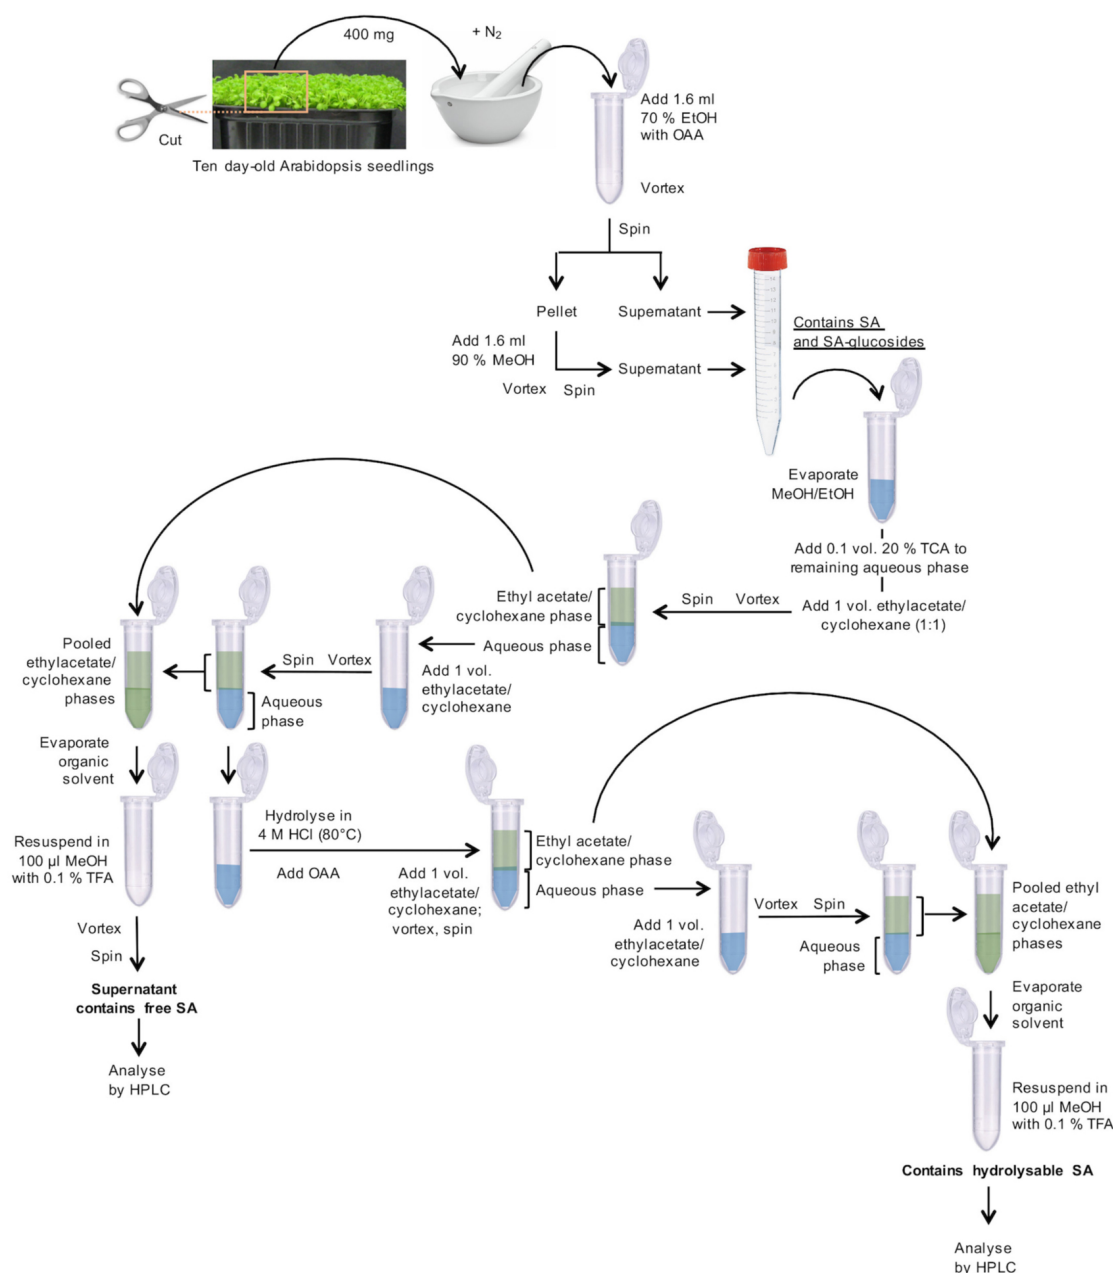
400 mg

+ $N_2$

Cut

Ten day-old Arabidopsis seedlings

Add 1.6 ml 70 % EtOH with OAA

Vortex

Spin

Pellet

Supernatant

Add 1.6 ml 90 % MeOH

Vortex Spin

Supernatant

Contains SA and SA-glucosides

Evaporate MeOH/EtOH

Add 0.1 vol. 20 % TCA to remaining aqueous phase

Add 1 vol. ethylacetate/ cyclohexane (1:1)

Spin Vortex

Ethyl acetate/ cyclohexane phase

Aqueous phase

Add 1 vol. ethylacetate/ cyclohexane

Spin Vortex

Aqueous phase

Pooled ethylacetate/ cyclohexane phases

Evaporate organic solvent

Resuspend in 100 µl MeOH with 0.1 % TFA

Vortex

Spin

Supernatant contains free SA

Analyse by HPLC

Hydrolyse in 4 M HCl (80°C)

Add OAA

Add 1 vol. ethylacetate/ cyclohexane; vortex, spin

Ethyl acetate/ cyclohexane phase

Aqueous phase

Add 1 vol. ethylacetate/ cyclohexane

Vortex Spin

Aqueous phase

Pooled ethyl acetate/ cyclohexane phases

Evaporate organic solvent

Resuspend in 100 µl MeOH with 0.1 % TFA

Contains hydrolysable SA

Analyse by HPLC